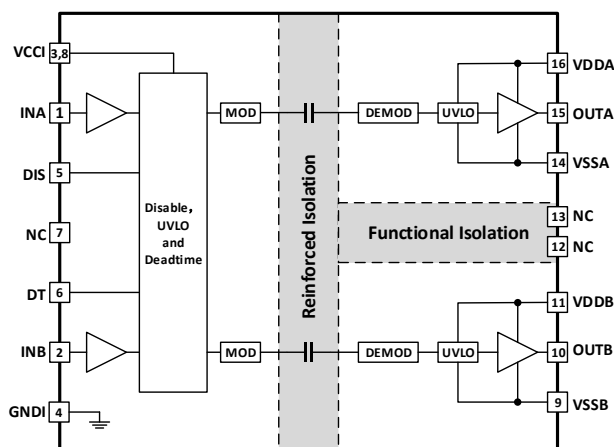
VCCI 3,8

INA 1

DIS 5

NC 7

DT 6

INB 2

GNDI 4

Disable, UVLO and Deadtime

MOD

MOD

Reinforced Isolation

DEMOD

UVLO

DEMOD

UVLO

Functional Isolation

16 VDDA

15 OUTA

14 VSSA

13 NC

12 NC

11 VDDB

10 OUTB

9 VSSB